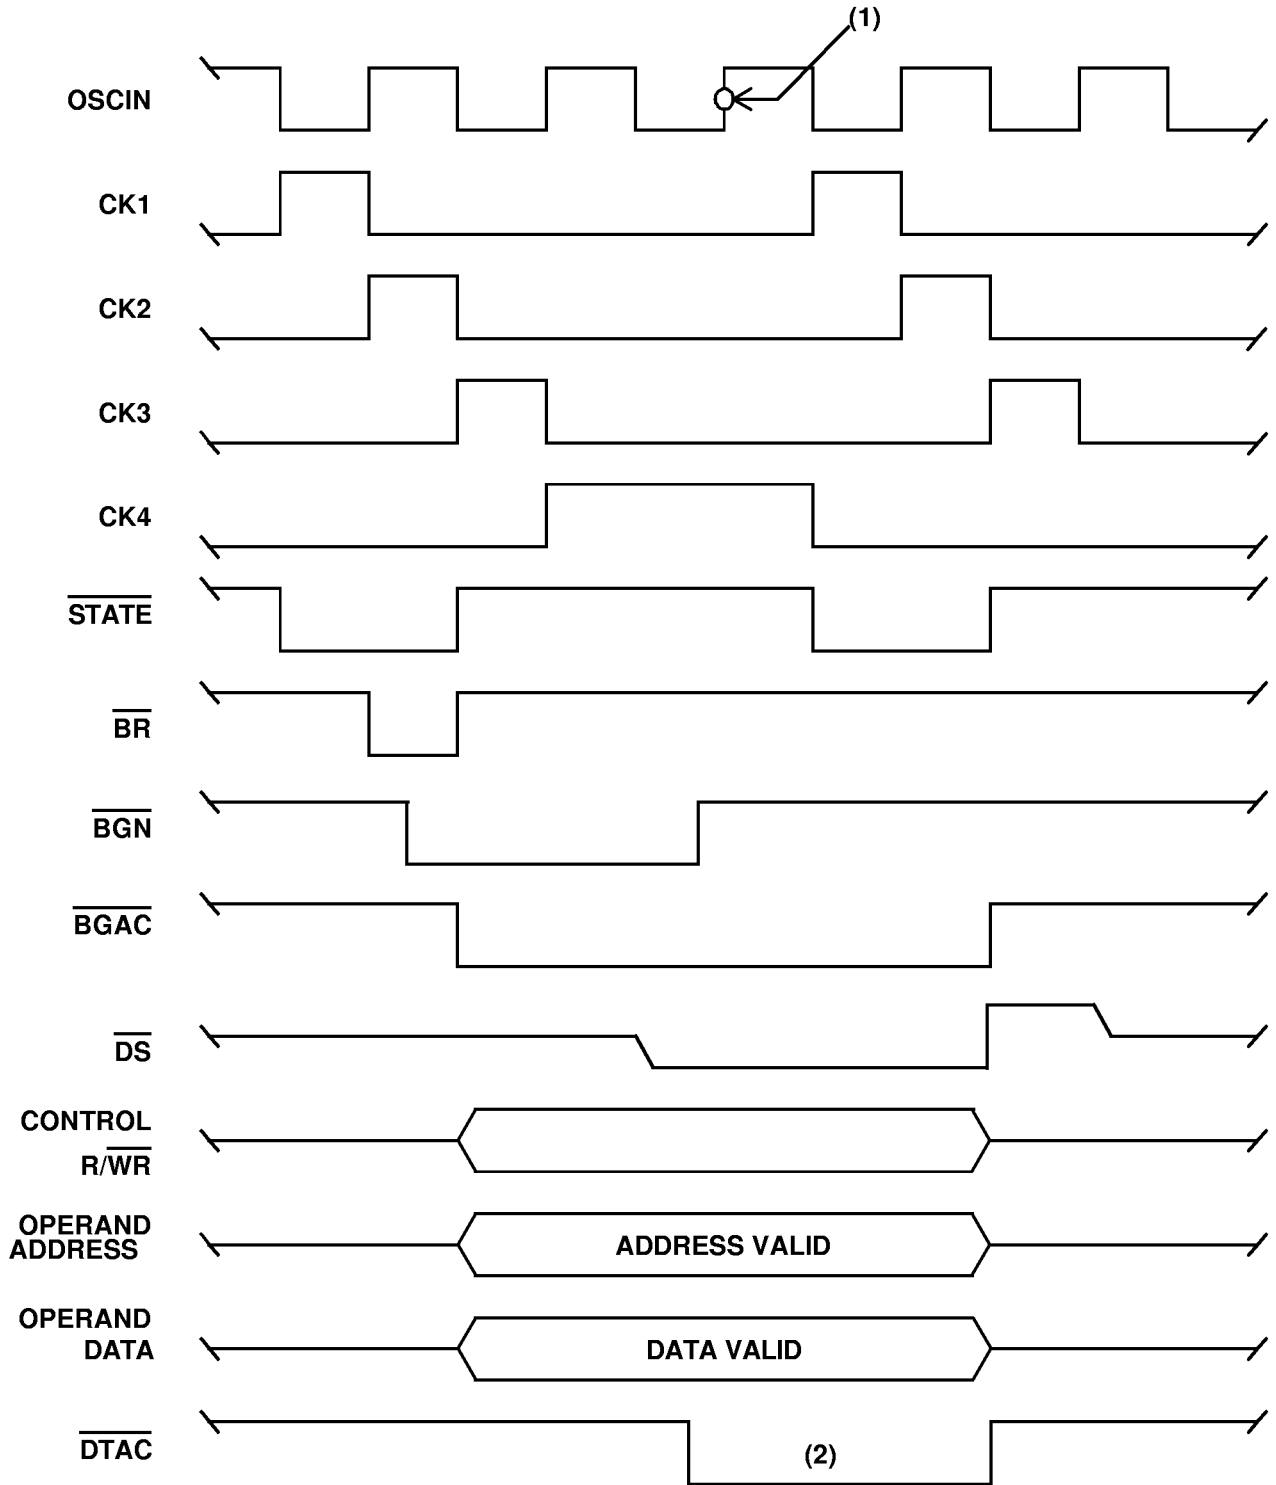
(1)

OSCIN

CK1

CK2

CK3

CK4

$\overline{\text{STATE}}$

$\overline{\text{BR}}$

$\overline{\text{BGN}}$

$\overline{\text{BGAC}}$

$\overline{\text{DS}}$

CONTROL
R/$\overline{\text{WR}}$

OPERAND
ADDRESS

ADDRESS VALID

OPERAND
DATA

DATA VALID

$\overline{\text{DTAC}}$

(2)